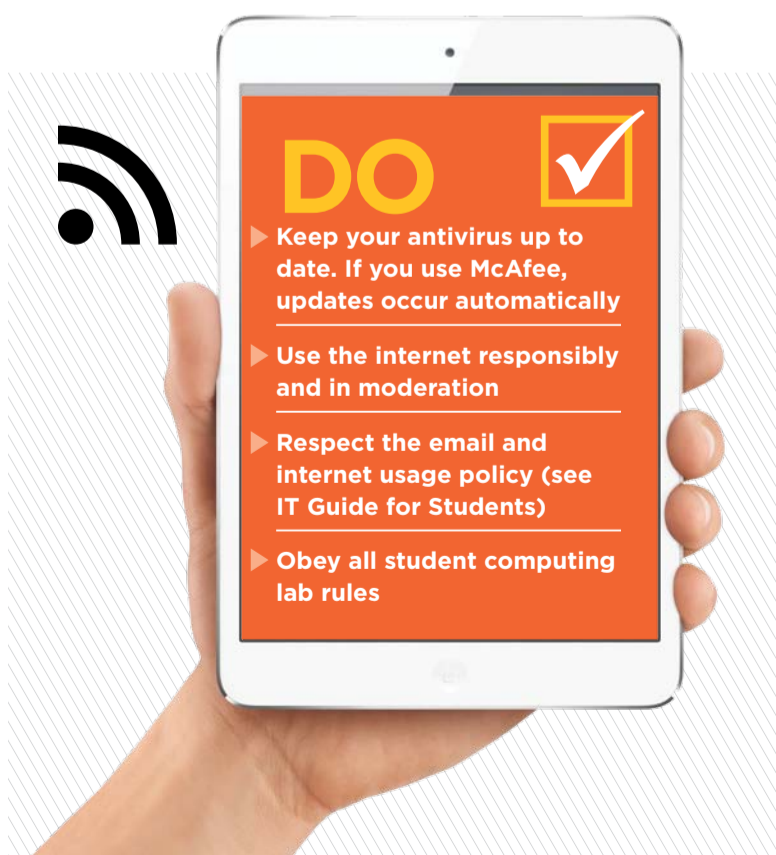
DO

Keep your antivirus up to date. If you use McAfee, updates occur automatically

Use the internet responsibly and in moderation

Respect the email and internet usage policy (see IT Guide for Students)

Obey all student computing lab rules